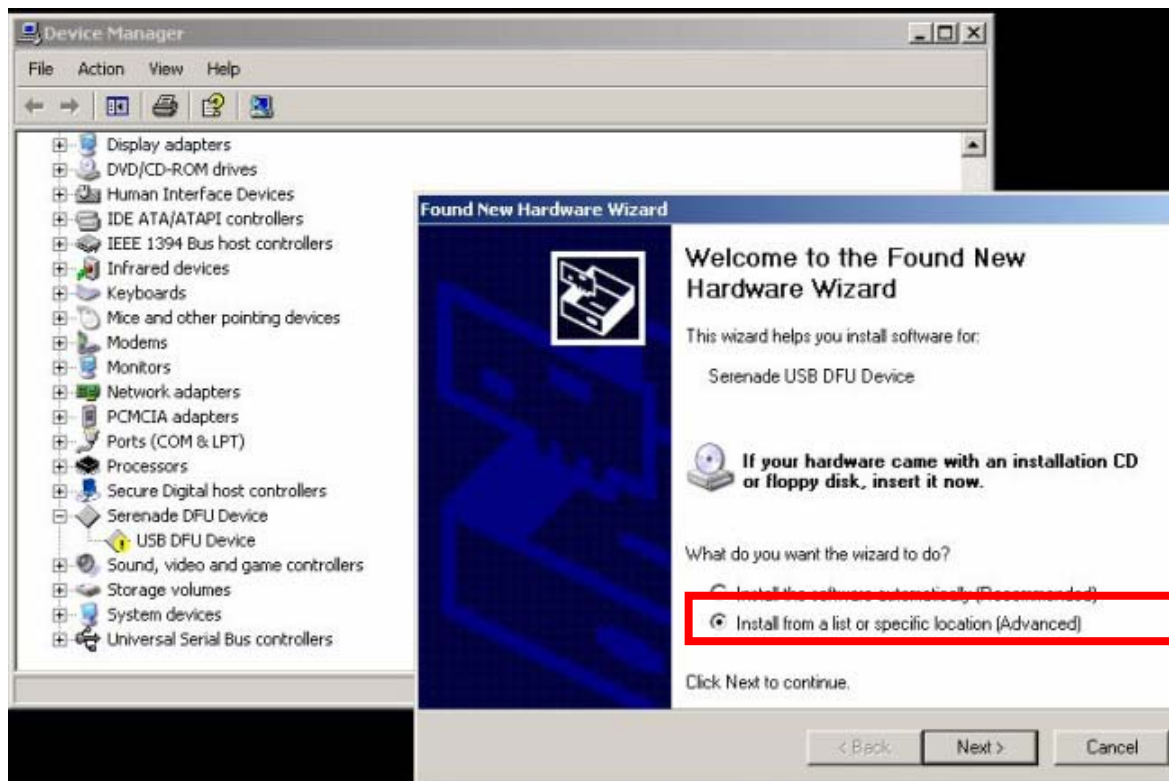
Device Manager

File Action View Help

Display adapters
DVD/CD-ROM drives
Human Interface Devices
IDE ATA/ATAPI controllers
IEEE 1394 Bus host controllers
Infrared devices
Keyboards
Mice and other pointing devices
Modems
Monitors
Network adapters
PCMCIA adapters
Ports (COM & LPT)
Processors
Secure Digital host controllers
Serenade DFU Device
USB DFU Device
Sound, video and game controllers
Storage volumes
System devices
Universal Serial Bus controllers

Found New Hardware Wizard

Welcome to the Found New Hardware Wizard

This wizard helps you install software for:

Serenade USB DFU Device

If your hardware came with an installation CD or floppy disk, insert it now.

What do you want the wizard to do?

Install the software automatically (Recommended)
Install from a list or specific location (Advanced)

Click Next to continue.

< Back Next > Cancel